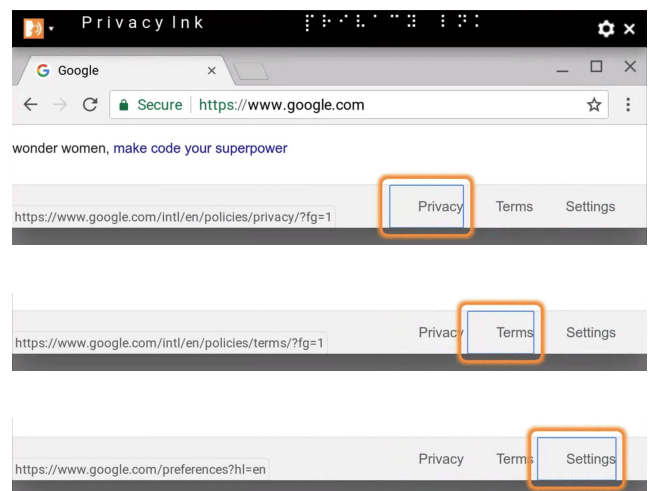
Privacy Ink

G Google ×

Secure https://www.google.com

wonder women, make code your superpower

https://www.google.com/intl/en/policies/privacy/?fg=1

Privacy Terms Settings

https://www.google.com/intl/en/policies/terms/?fg=1

Privacy Terms Settings

https://www.google.com/preferences?hl=en

Privacy Terms Settings